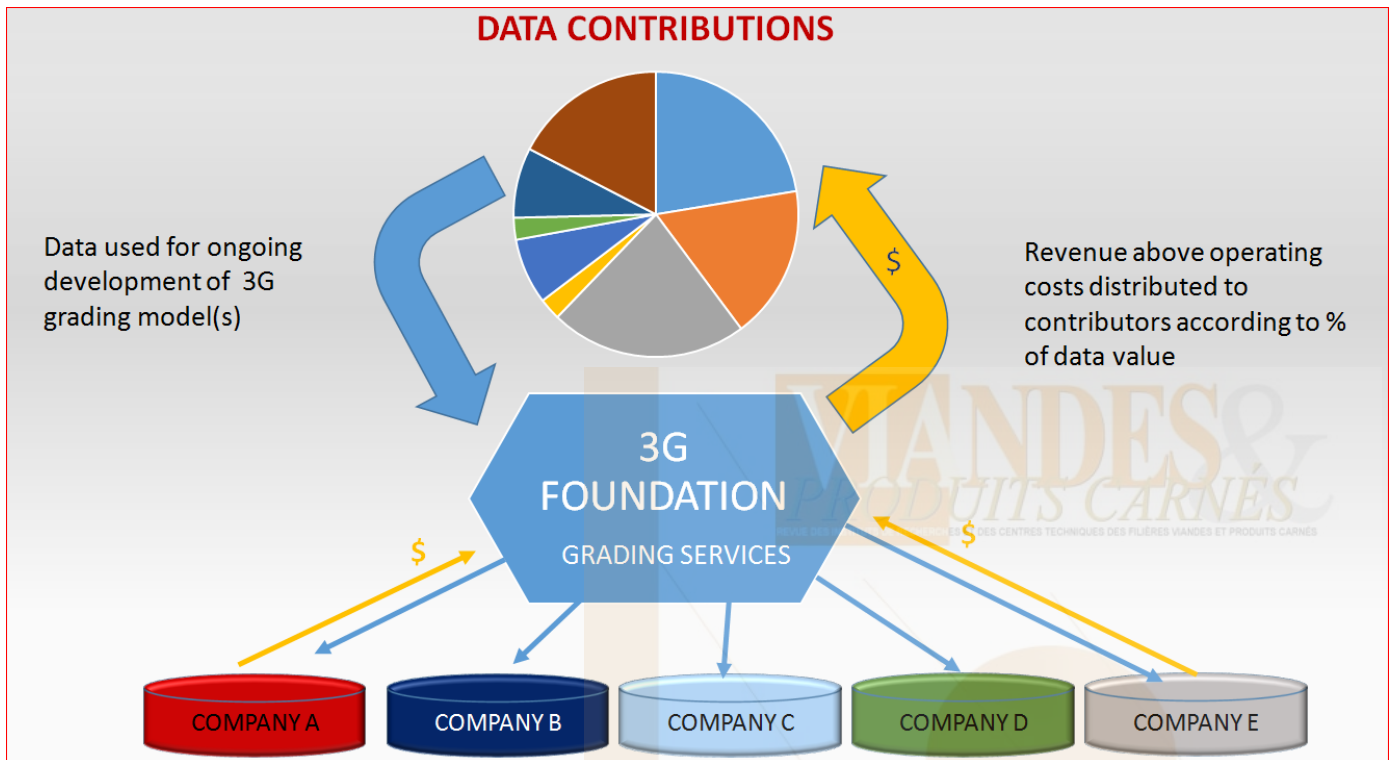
DATA CONTRIBUTIONS

Data used for ongoing development of 3G grading model(s)

$

Revenue above operating costs distributed to contributors according to % of data value

VIANDES & PRODUITS CARNÉS

REVUE DES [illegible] DES CENTRES TECHNIQUES DES FILIÈRES VIANDES ET PRODUITS CARNÉS

3G FOUNDATION

GRADING SERVICES

$

$

COMPANY A

COMPANY B

COMPANY C

COMPANY D

COMPANY E